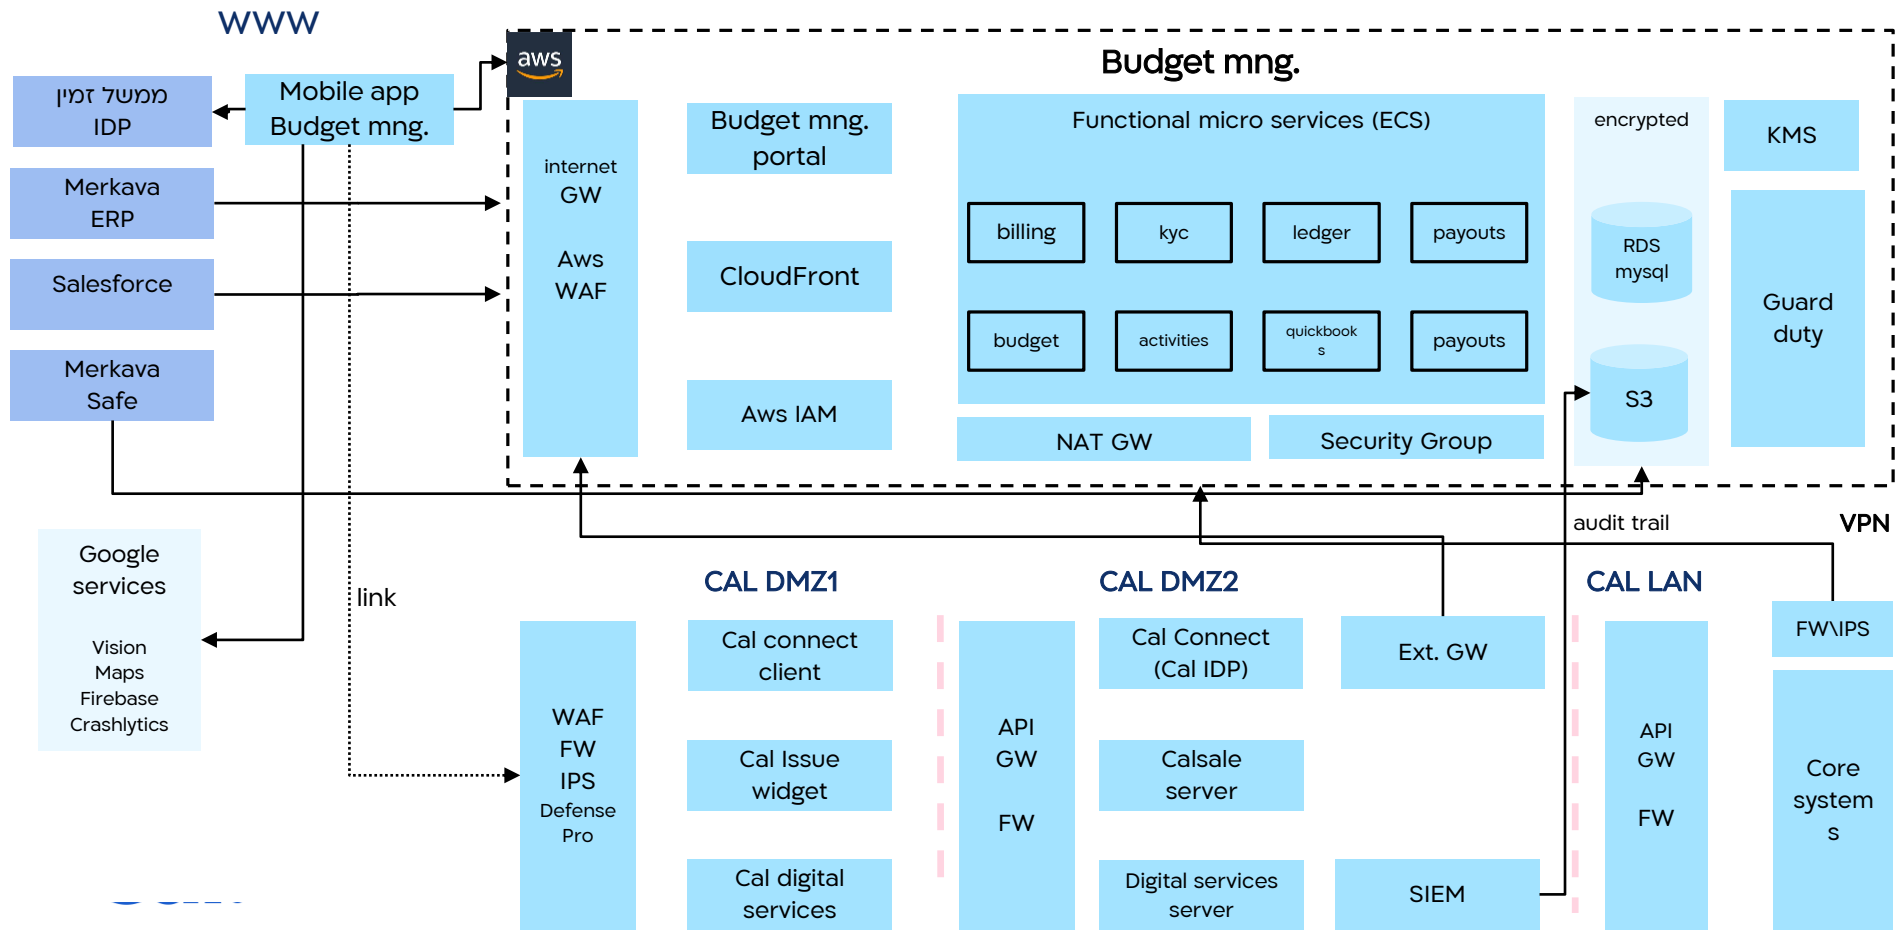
WWW

ממשל זמין
IDP

Mobile app
Budget mng.

Merkava
ERP

Salesforce

Merkava
Safe

Google
services

Vision
Maps
Firebase
Crashlytics

link

aws

Budget mng.

internet
GW

Aws
WAF

Budget mng.
portal

CloudFront

Aws IAM

Functional micro services (ECS)

billing

kyc

ledger

payouts

budget

activities

quickbook
s

payouts

NAT GW

Security Group

encrypted

RDS
mysql

S3

KMS

Guard
duty

audit trail

VPN

CAL DMZ1

CAL DMZ2

CAL LAN

WAF
FW
IPS
Defense
Pro

Cal connect
client

Cal Issue
widget

Cal digital
services

API
GW

FW

Cal Connect
(Cal IDP)

Calsale
server

Digital services
server

Ext. GW

SIEM

API
GW

FW

FW\IPS

Core
system
s